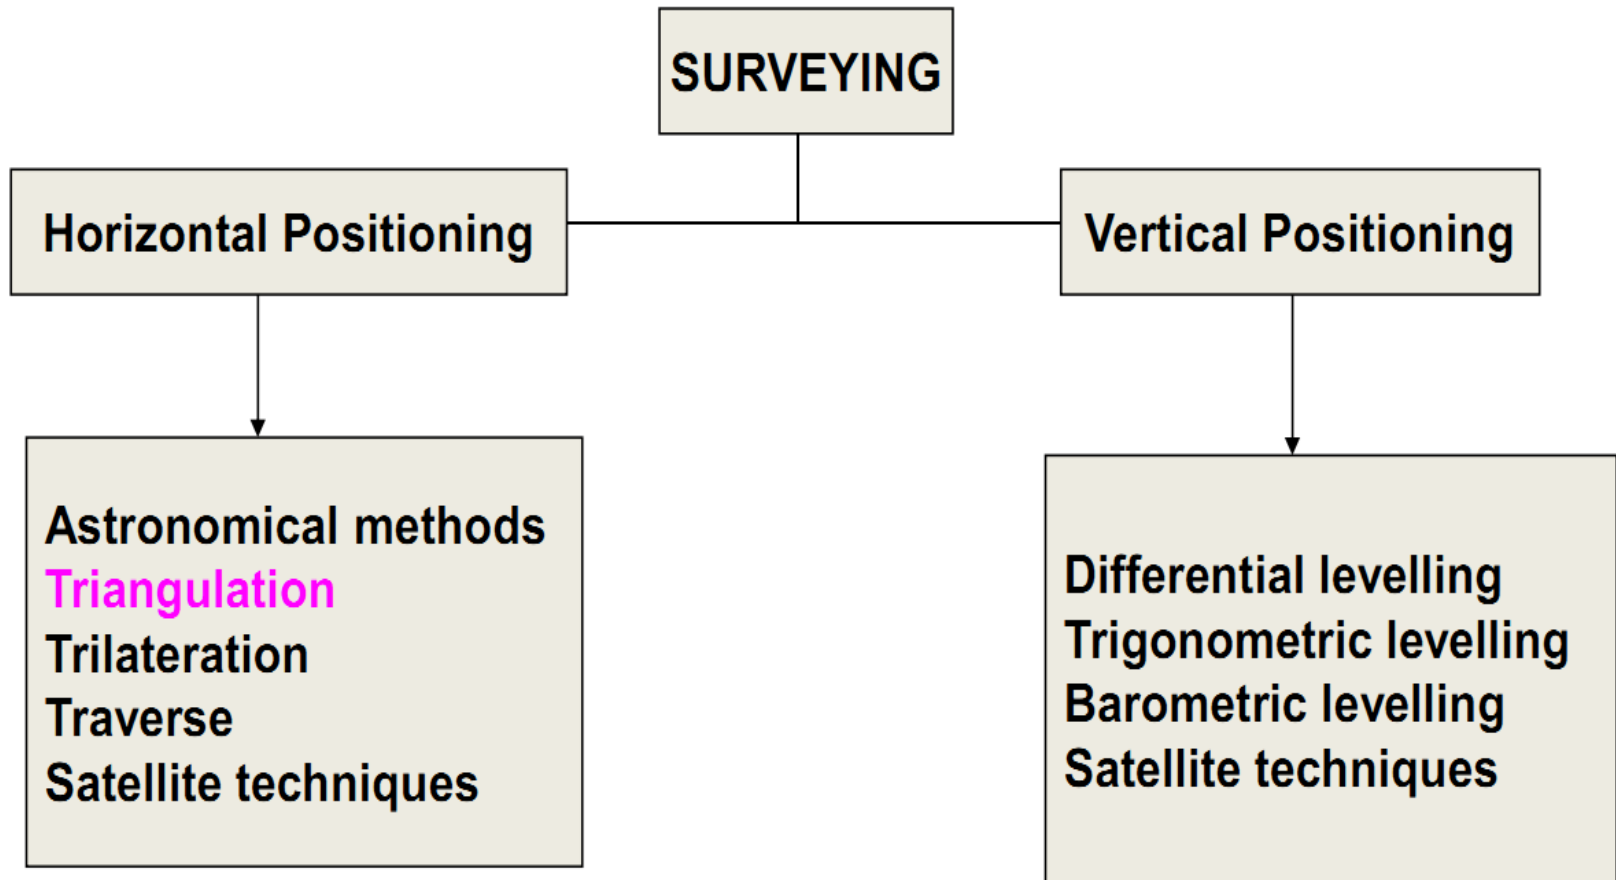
SURVEYING

Horizontal Positioning

Vertical Positioning

Astronomical methods
Triangulation
Trilateration
Traverse
Satellite techniques

Differential levelling
Trigonometric levelling
Barometric levelling
Satellite techniques